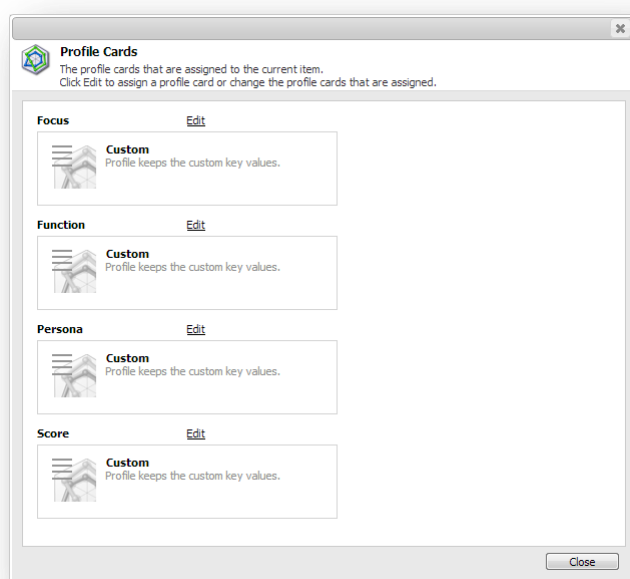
Profile Cards
The profile cards that are assigned to the current item.
Click Edit to assign a profile card or change the profile cards that are assigned.

Focus Edit

Custom
Profile keeps the custom key values.

Function Edit

Custom
Profile keeps the custom key values.

Persona Edit

Custom
Profile keeps the custom key values.

Score Edit

Custom
Profile keeps the custom key values.

Close